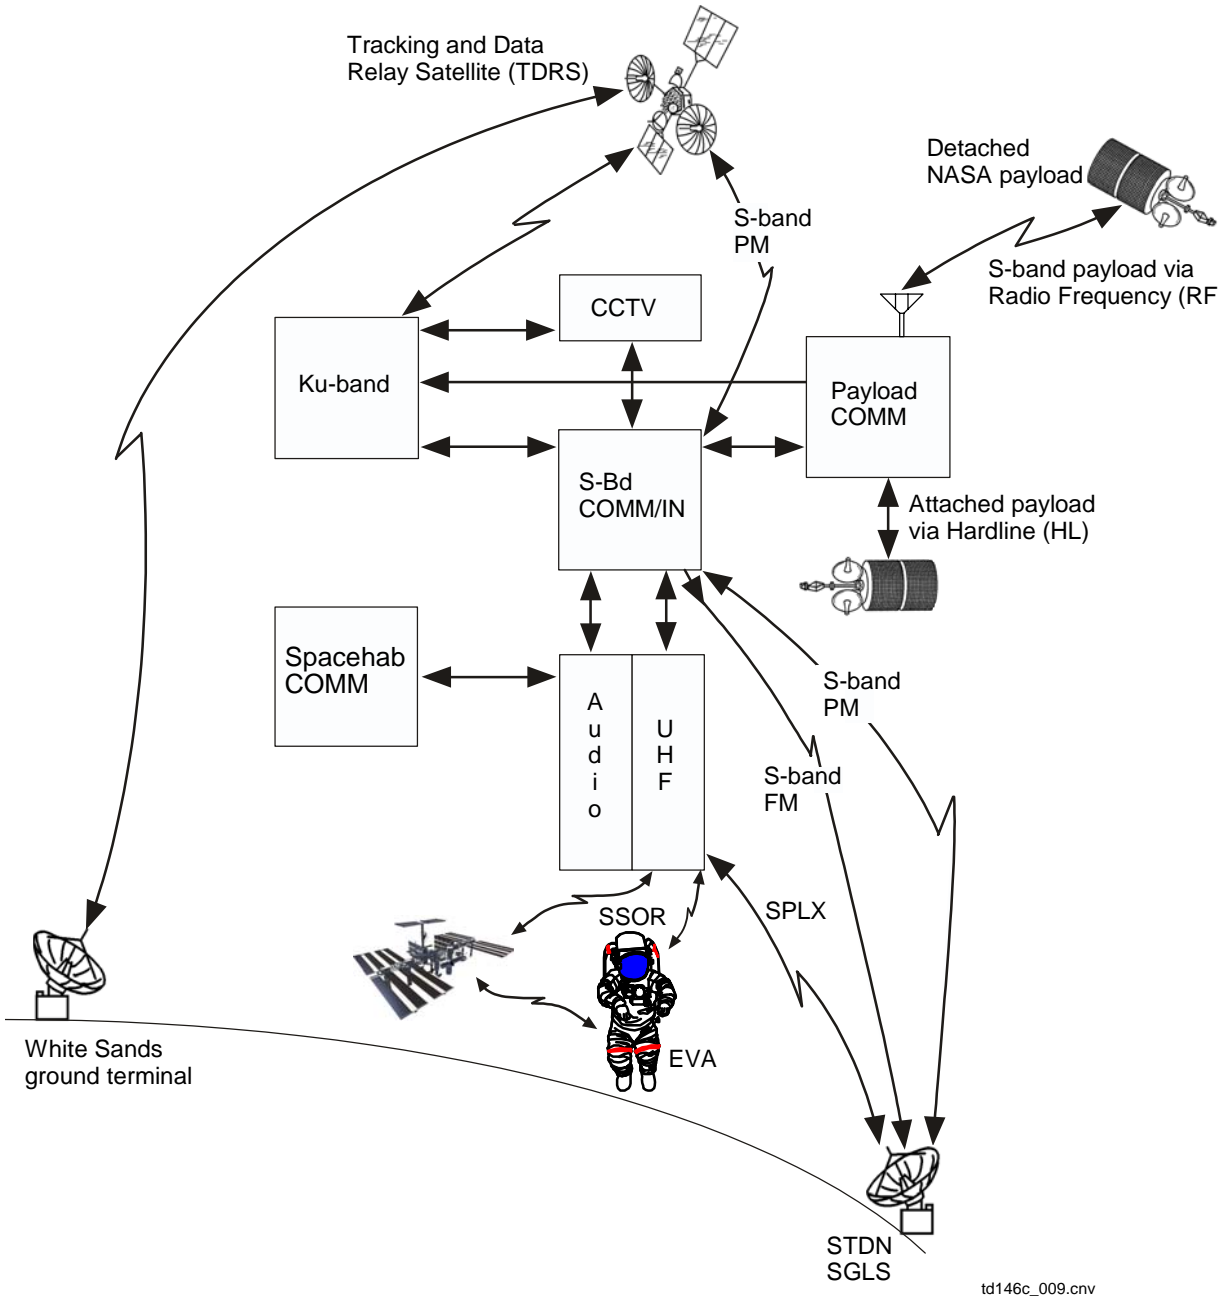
Tracking and Data Relay Satellite (TDRS)

Detached NASA payload

S-band PM

S-band payload via Radio Frequency (RF

CCTV

Ku-band

Payload COMM

S-Bd COMM/IN

Attached payload via Hardline (HL)

Spacehab COMM

A
u
d
i
o

U
H
F

S-band PM

S-band FM

SSOR

SPLX

EVA

White Sands ground terminal

STDN SGLS

td146c_009.cnv